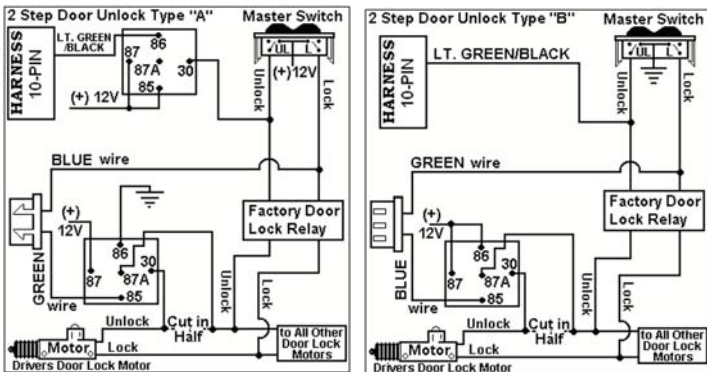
2 Step Door Unlock Type "A"

Master Switch

UL L

HARNESS 10-PIN

LT. GREEN /BLACK

87 86 87A 30 85

(+) 12V

Unlock (+)12V Lock

BLUE wire

(+) 12V

Factory Door Lock Relay

86 30 87 87A 85

GREEN wire

Unlock

Lock

Unlock

Cut in Half

Motor

Lock

to All Other Door Lock Motors

Drivers Door Lock Motor

2 Step Door Unlock Type "B"

Master Switch

UL L

HARNESS 10-PIN

LT. GREEN/BLACK

Unlock Lock

GREEN wire

(+) 12V

Factory Door Lock Relay

86 30 87 87A 85

BLUE wire

Unlock

Lock

Unlock

Cut in Half

Motor

Lock

to All Other Door Lock Motors

Drivers Door Lock Motor